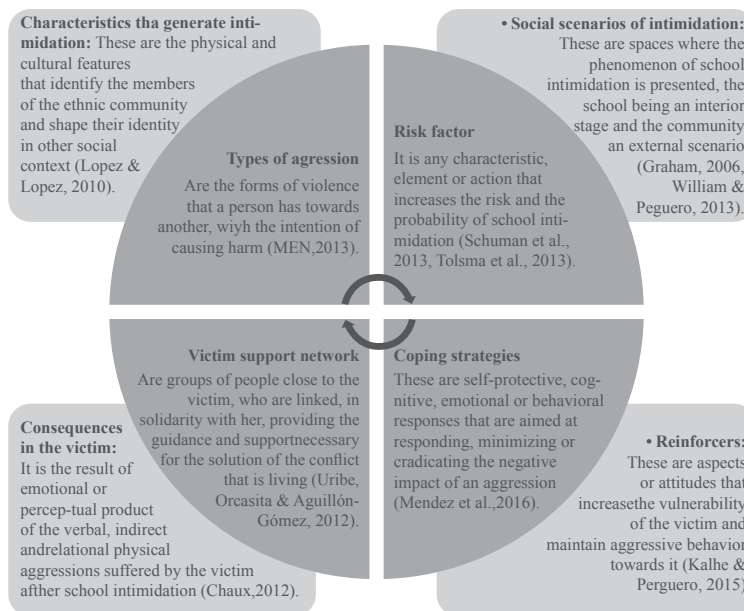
**Characteristics tha generate intimidation:** These are the physical and cultural features that identify the members of the ethnic community and shape their identity in other social context (Lopez & Lopez, 2010).

**• Social scenarios of intimidation:** These are spaces where the phenomenon of school intimidation is presented, the school being an interior stage and the community an external scenario (Graham, 2006, William & Peguero, 2013).

**Types of agression**
Are the forms of violence that a person has towards another, wiyh the intention of causing harm (MEN,2013).

**Risk factor**
It is any characteristic, element or action that increases the risk and the probability of school intimidation (Schuman et al., 2013, Tolsma et al., 2013).

**Victim support network**
Are groups of people close to the victim, who are linked, in solidarity with her, providing the guidance and supportnecessary for the solution of the conflict that is living (Uribe, Orcasita & Aguillón-Gómez, 2012).

**Coping strategies**
These are self-protective, cognitive, emotional or behavioral responses that are aimed at responding, minimizing or cradicating the negative impact of an aggression (Mendez et al.,2016).

**Consequences in the victim:**
It is the result of emotional or percep-tual product of the verbal, indirect andrelational physical aggressions suffered by the victim afther school intimidation (Chaux,2012).

**• Reinforcers:**
These are aspects or attitudes that increasethe vulnerability of the victim and maintain aggressive behavior towards it (Kalhe & Perguero, 2015).